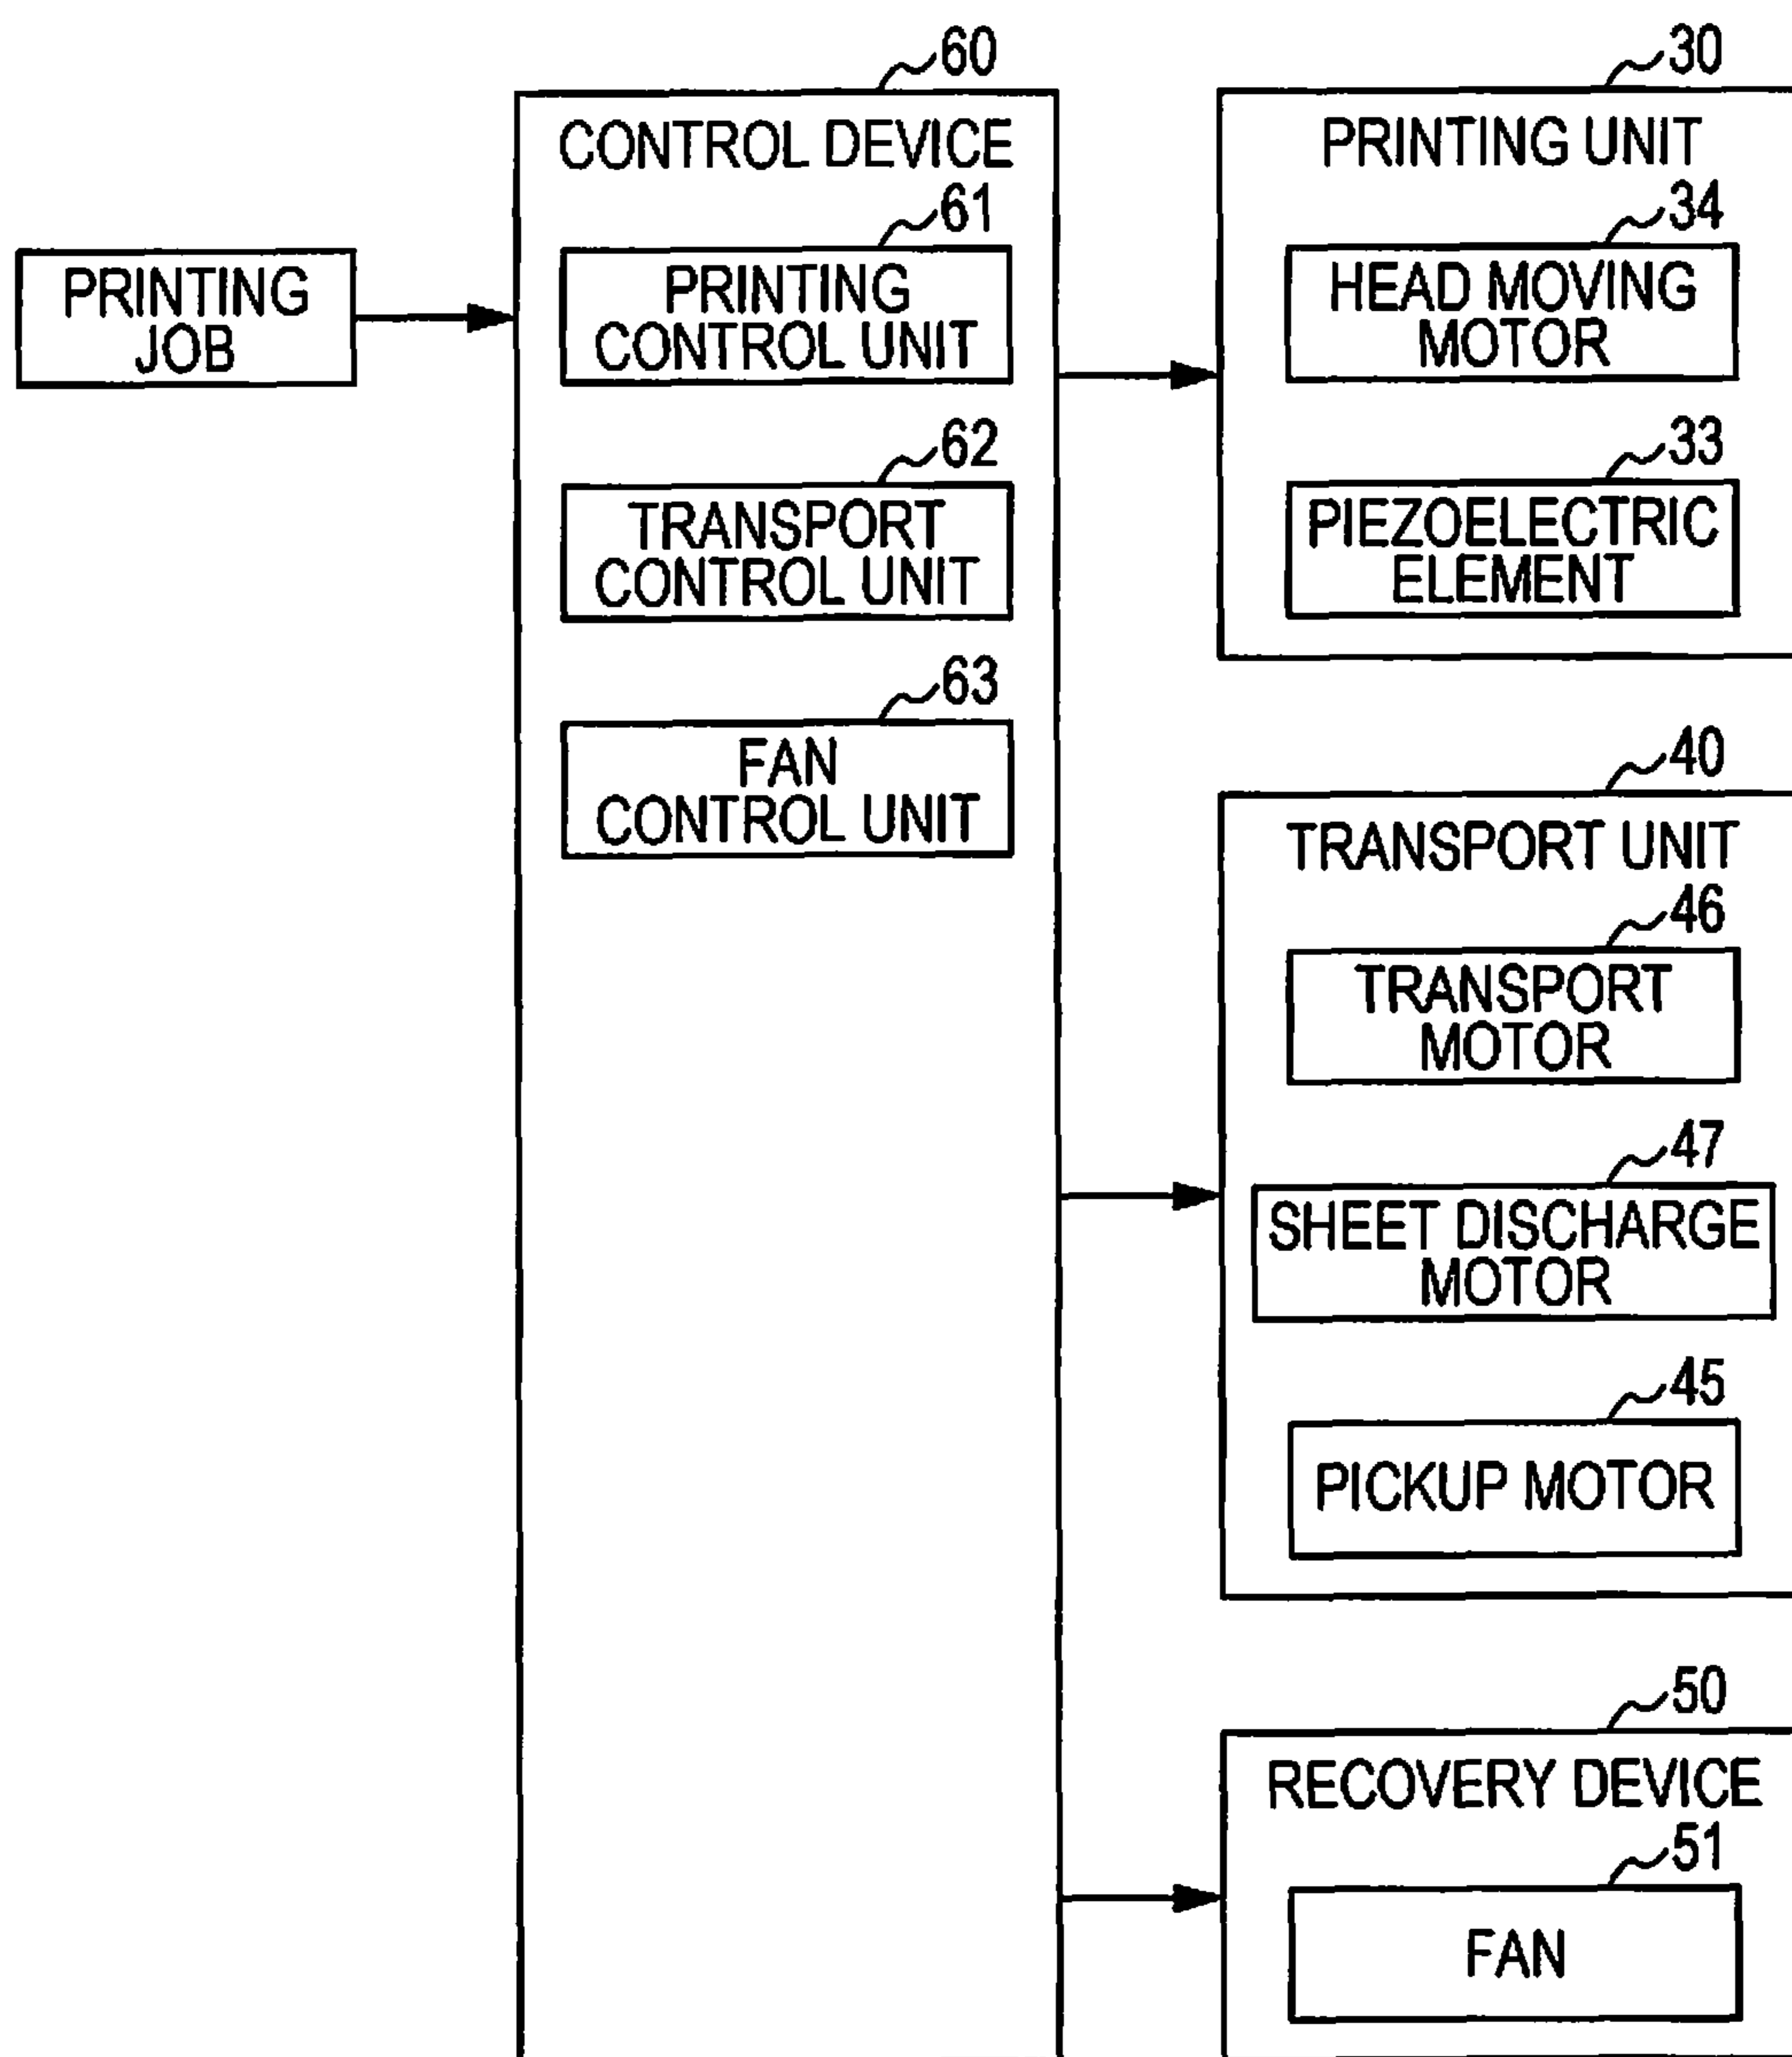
PRINTING JOB

60
CONTROL DEVICE

61
PRINTING CONTROL UNIT

62
TRANSPORT CONTROL UNIT

63
FAN CONTROL UNIT

30
PRINTING UNIT

34
HEAD MOVING MOTOR

33
PIEZOELECTRIC ELEMENT

40
TRANSPORT UNIT

46
TRANSPORT MOTOR

47
SHEET DISCHARGE MOTOR

45
PICKUP MOTOR

50
RECOVERY DEVICE

51
FAN